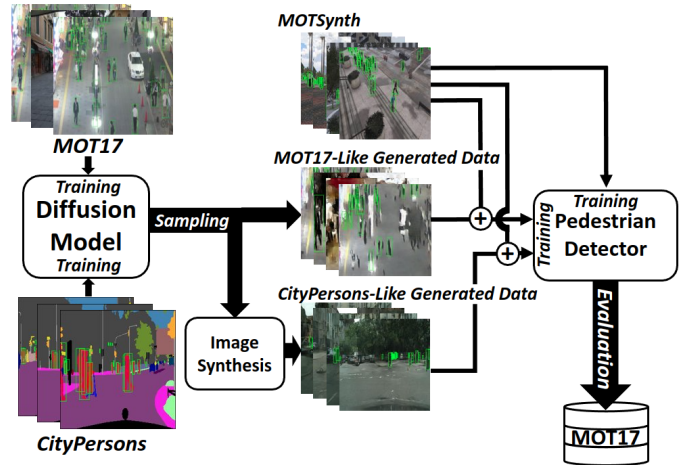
MOTSynth

MOT17

MOT17-Like Generated Data

Training
Diffusion
Model
Training

Sampling

Training
Pedestrian
Detector

Training

CityPersons-Like Generated Data

Image
Synthesis

Evaluation

CityPersons

MOT17